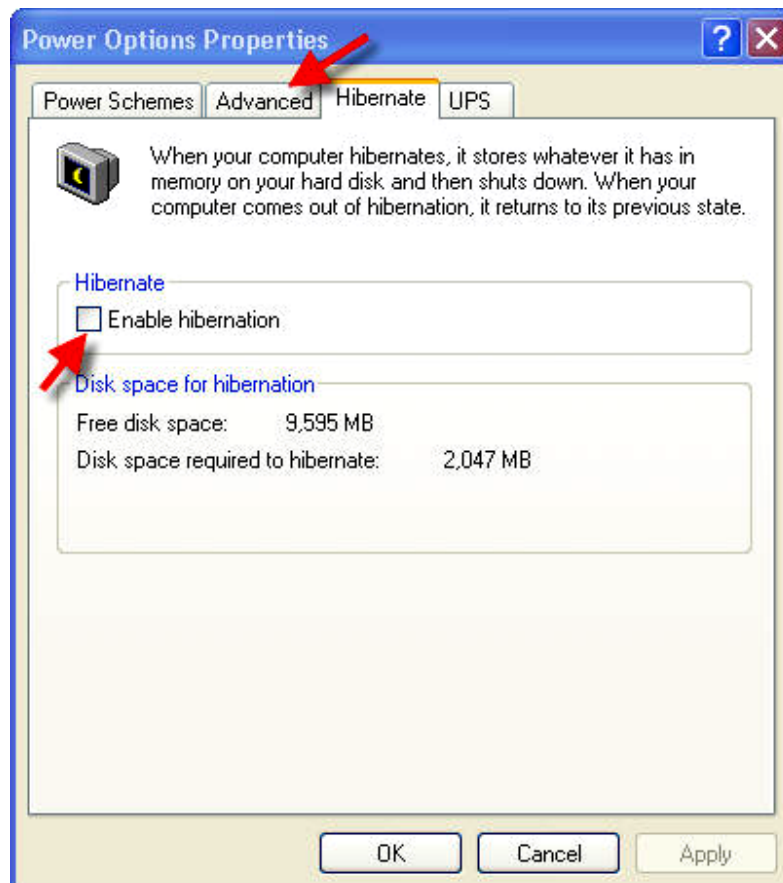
Power Options Properties

?

Power Schemes | Advanced | Hibernate | UPS

When your computer hibernates, it stores whatever it has in memory on your hard disk and then shuts down. When your computer comes out of hibernation, it returns to its previous state.

Hibernate

Enable hibernation

Disk space for hibernation

Free disk space: 9,595 MB

Disk space required to hibernate: 2,047 MB

OK

Cancel

Apply